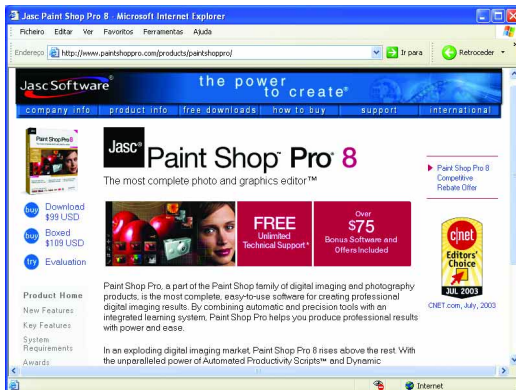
Jasc Paint Shop Pro 8 - Microsoft Internet Explorer

Ficheiro Editar Ver Favoritos Ferramentas Ajuda

Endereço http://www.paintshoppro.com/products/paintshoppro/ Ir para Retroceder

Jasc Software the power to create®

company info product info free downloads how to buy support international

Paint Shop Pro 8

buy Download $99 USD

buy Boxed $109 USD

try Evaluation

Product Home

New Features

Key Features

System Requirements

Awards

Jasc® Paint Shop™ Pro™ 8

The most complete photo and graphics editor™

FREE Unlimited Technical Support*

Over $75 Bonus Software and Offers Included

Paint Shop Pro 8 Competitive Rebate Offer

cnet Editors' Choice JUL 2003

CNET.com, July, 2003

Paint Shop Pro, a part of the Paint Shop family of digital imaging and photography products, is the most complete, easy-to-use software for creating professional digital imaging results. By combining automatic and precision tools with an integrated learning system, Paint Shop Pro helps you produce professional results with power and ease.

In an exploding digital imaging market, Paint Shop Pro 8 rises above the rest. With the unparalleled power of Automated Productivity Scripts™ and Dynamic

Internet